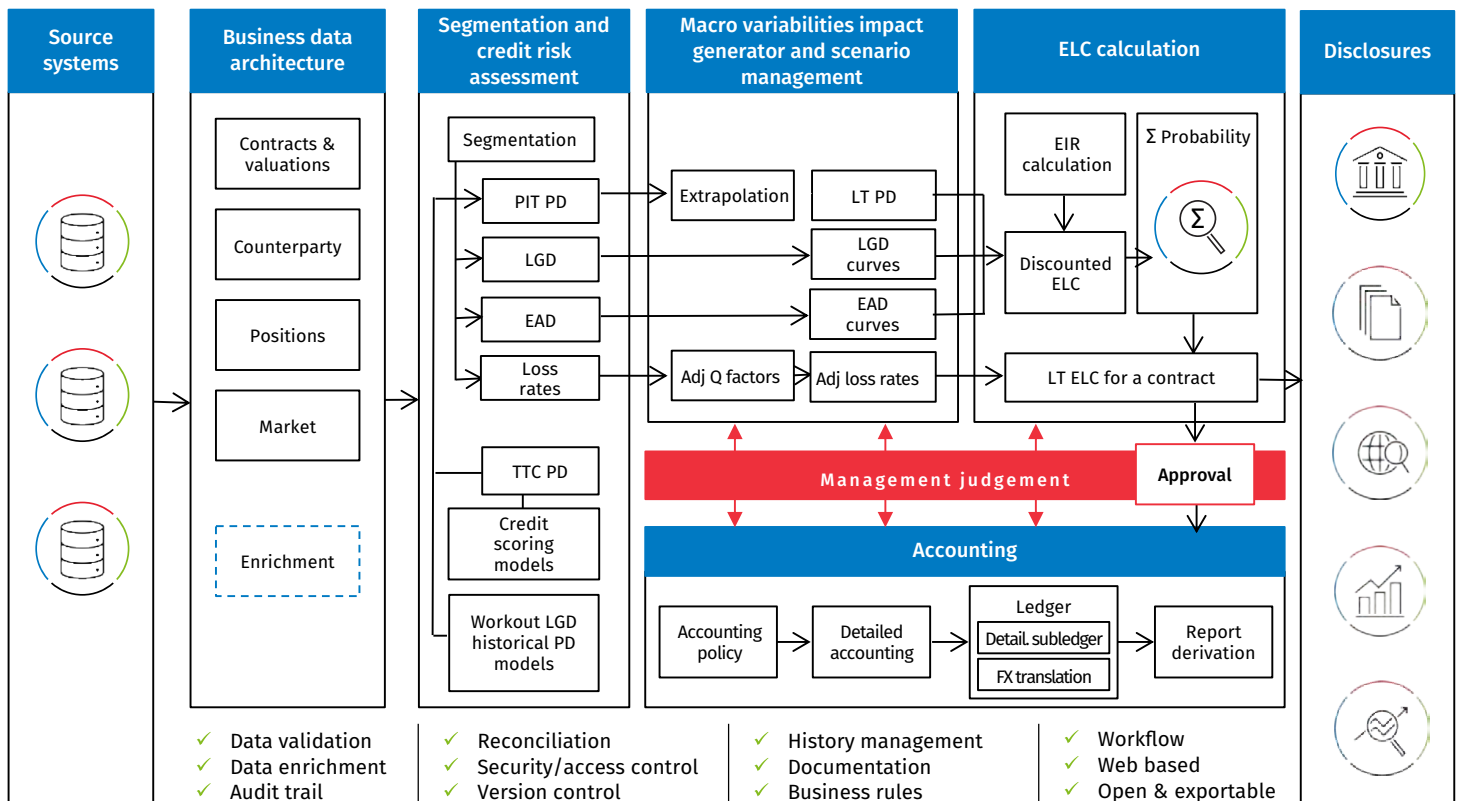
Source systems

Business data architecture

Contracts & valuations

Counterparty

Positions

Market

Enrichment

Segmentation and credit risk assessment

Segmentation

PIT PD

LGD

EAD

Loss rates

TTC PD

Credit scoring models

Workout LGD historical PD models

Macro variabilities impact generator and scenario management

Extrapolation

LT PD

LGD curves

EAD curves

Adj Q factors

Adj loss rates

ELC calculation

EIR calculation

Σ Probability

Discounted ELC

LT ELC for a contract

Management judgement

Approval

Accounting

Accounting policy

Detailed accounting

Ledger

Detail. subledger

FX translation

Report derivation

Disclosures

✓ Data validation
✓ Data enrichment
✓ Audit trail

✓ Reconciliation
✓ Security/access control
✓ Version control

✓ History management
✓ Documentation
✓ Business rules

✓ Workflow
✓ Web based
✓ Open & exportable